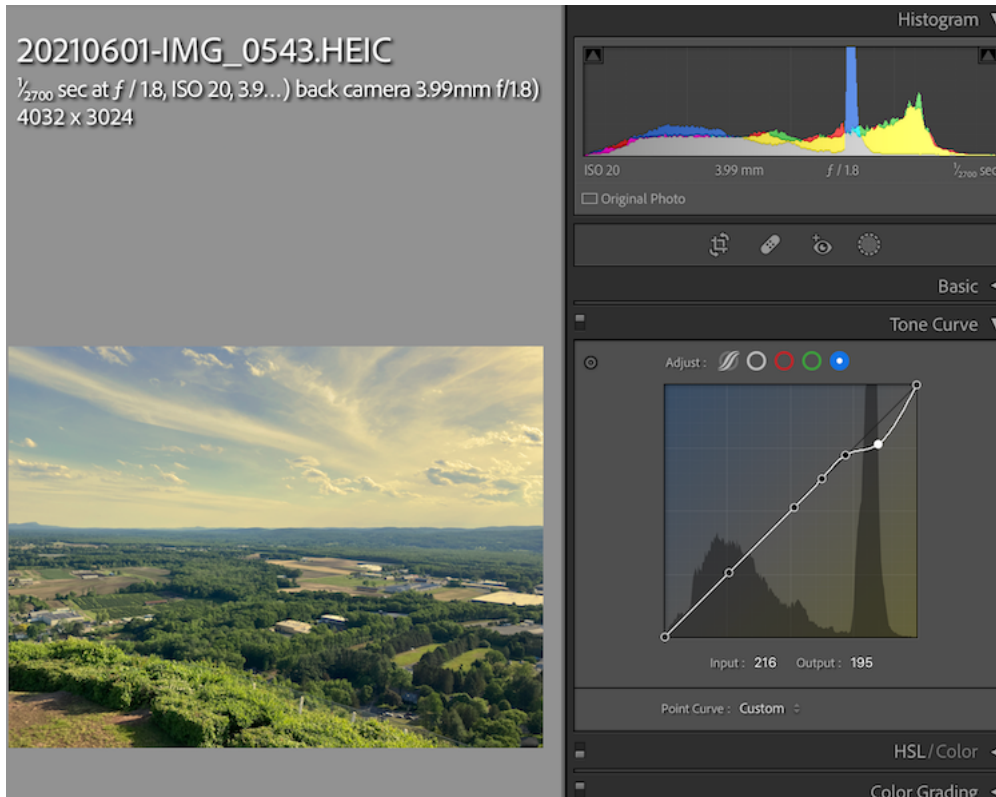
20210601-IMG_0543.HEIC
$\frac{1}{2700}$ sec at $f$ / 1.8, ISO 20, 3.9…) back camera 3.99mm f/1.8)
4032 x 3024

Histogram

ISO 20 3.99 mm $f$ / 1.8 $\frac{1}{2700}$ sec

Original Photo

Basic

Tone Curve

Adjust :

Input : 216 Output : 195

Point Curve : Custom

HSL / Color

Color Grading